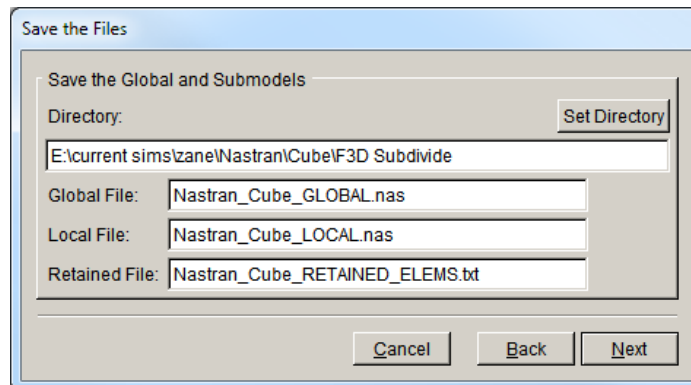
Save the Files

Save the Global and Submodels

Directory:

Set Directory

E:\current sims\zane\Nastran\Cube\F3D Subdivide

Global File: Nastran_Cube_GLOBAL.nas

Local File: Nastran_Cube_LOCAL.nas

Retained File: Nastran_Cube_RETAINED_ELEMS.txt

Cancel

Back

Next